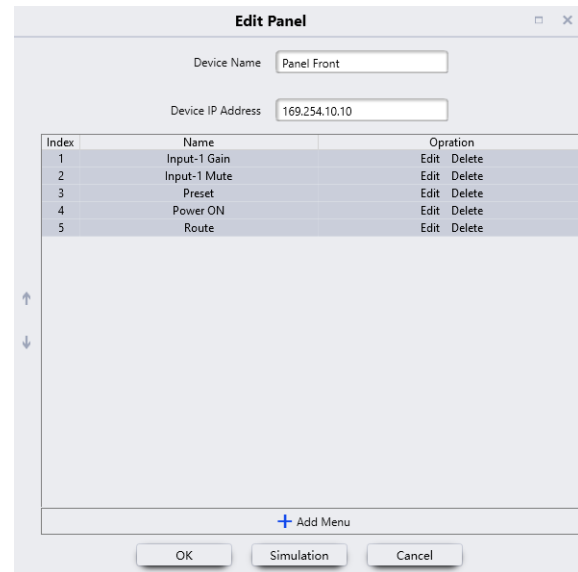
Edit Panel

Device Name Panel Front

Device IP Address 169.254.10.10

| Index | Name | Opration |
|---|---|---|
| 1 | Input-1 Gain | Edit Delete |
| 2 | Input-1 Mute | Edit Delete |
| 3 | Preset | Edit Delete |
| 4 | Power ON | Edit Delete |
| 5 | Route | Edit Delete |

↑
↓

+ Add Menu

OK Simulation Cancel